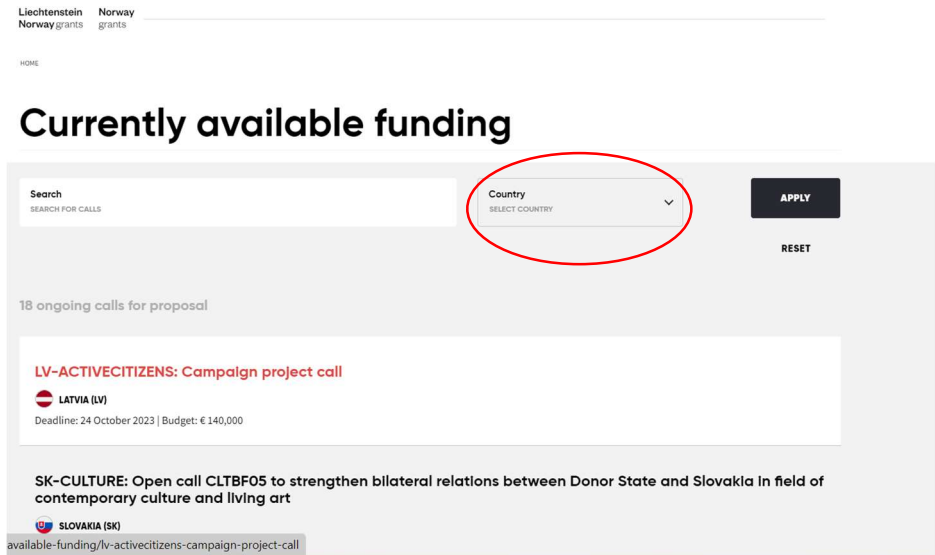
Liechtenstein Norway grants

Norway grants

HOME

Currently available funding

Search
SEARCH FOR CALLS

Country
SELECT COUNTRY

APPLY

RESET

18 ongoing calls for proposal

LV-ACTIVECITIZENS: Campaign project call

LATVIA (LV)

Deadline: 24 October 2023 | Budget: € 140,000

SK-CULTURE: Open call CLTBF05 to strengthen bilateral relations between Donor State and Slovakia in field of contemporary culture and living art

SLOVAKIA (SK)

available-funding/lv-activecitizens-campaign-project-call